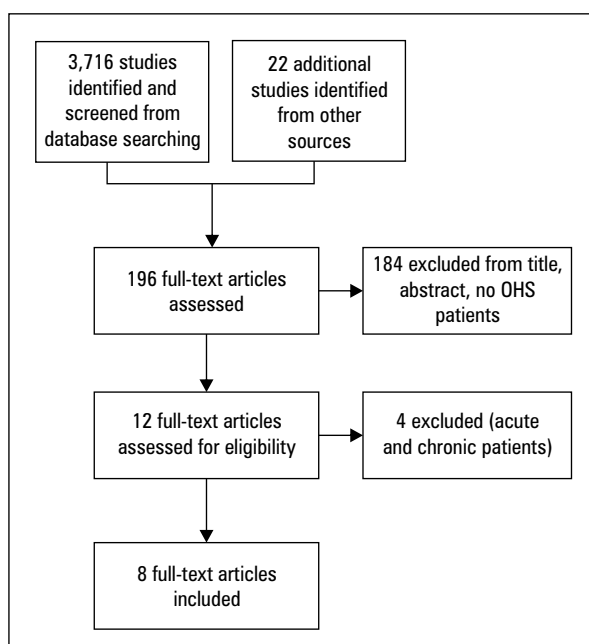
3,716 studies identified and screened from database searching

22 additional studies identified from other sources

196 full-text articles assessed

184 excluded from title, abstract, no OHS patients

12 full-text articles assessed for eligibility

4 excluded (acute and chronic patients)

8 full-text articles included